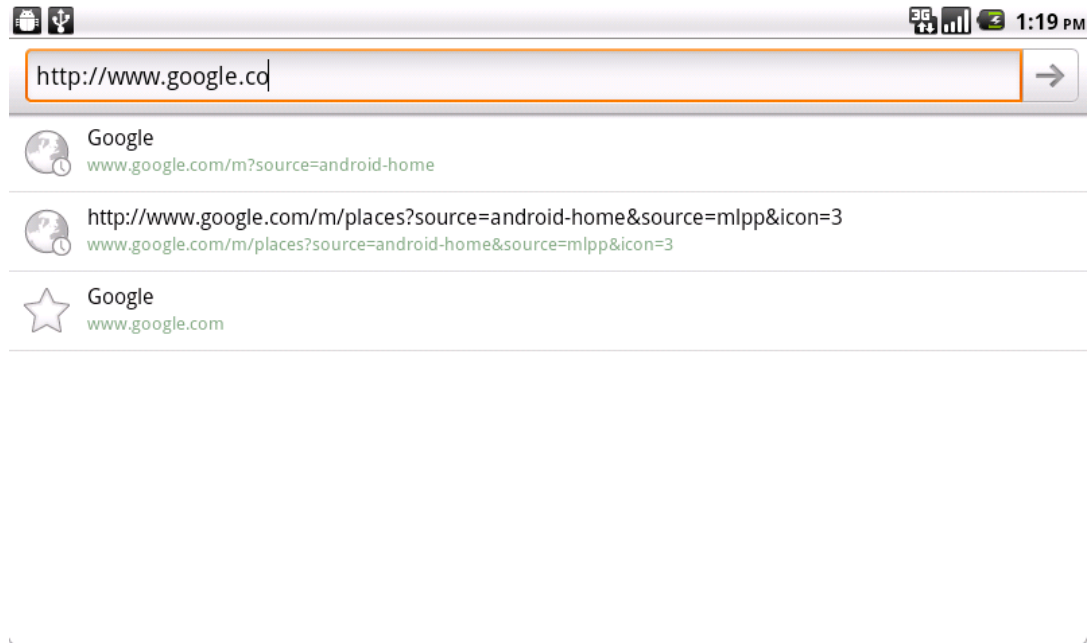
3G 1:19 PM

http://www.google.co

Google
www.google.com/m?source=android-home

http://www.google.com/m/places?source=android-home&source=mlpp&icon=3
www.google.com/m/places?source=android-home&source=mlpp&icon=3

Google
www.google.com